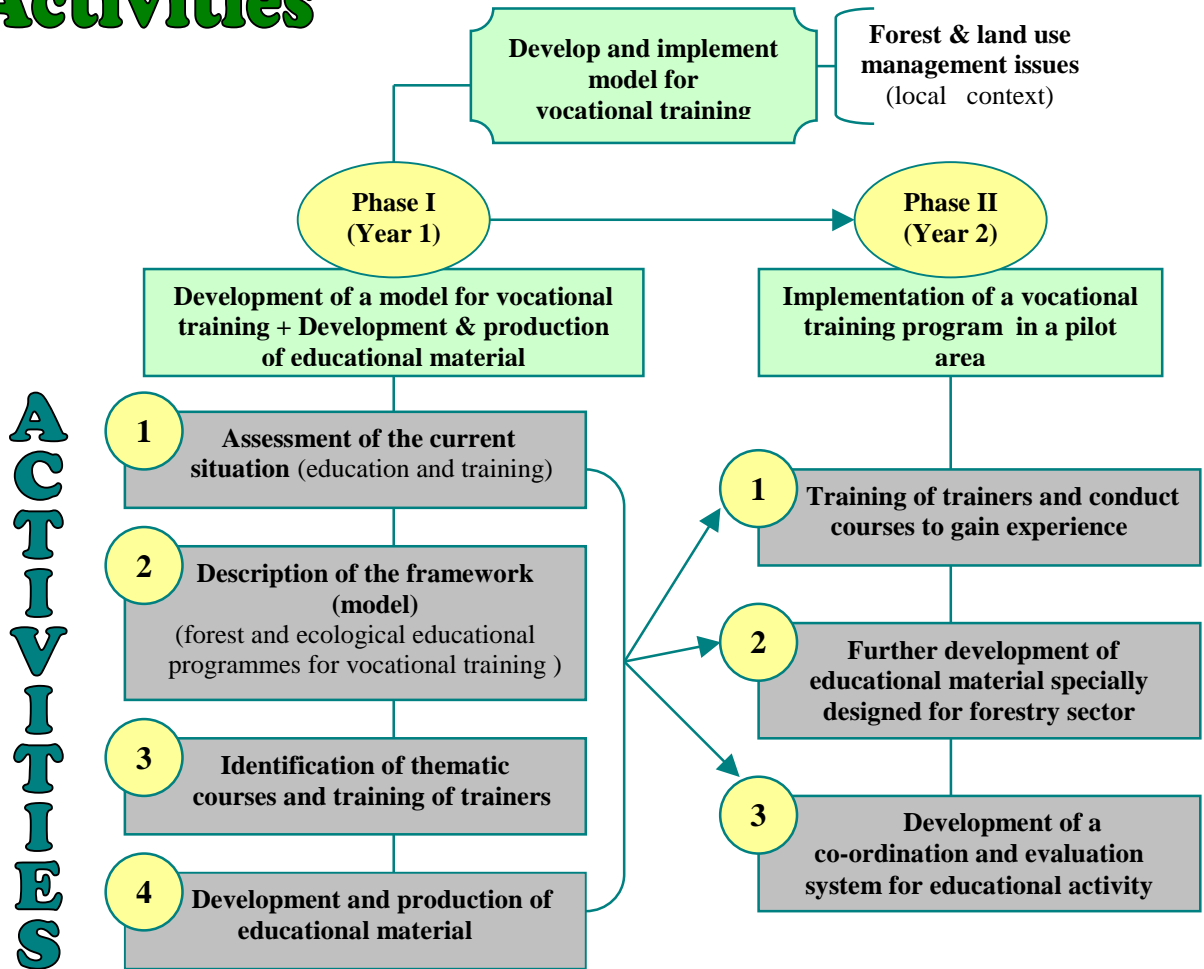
Activities

Develop and implement model for vocational training

Forest & land use management issues (local context)

Phase I (Year 1)

Phase II (Year 2)

Development of a model for vocational training + Development & production of educational material

Implementation of a vocational training program in a pilot area

ACTIVITIES

1 Assessment of the current situation (education and training)

2 Description of the framework (model) (forest and ecological educational programmes for vocational training )

3 Identification of thematic courses and training of trainers

4 Development and production of educational material

1 Training of trainers and conduct courses to gain experience

2 Further development of educational material specially designed for forestry sector

3 Development of a co-ordination and evaluation system for educational activity